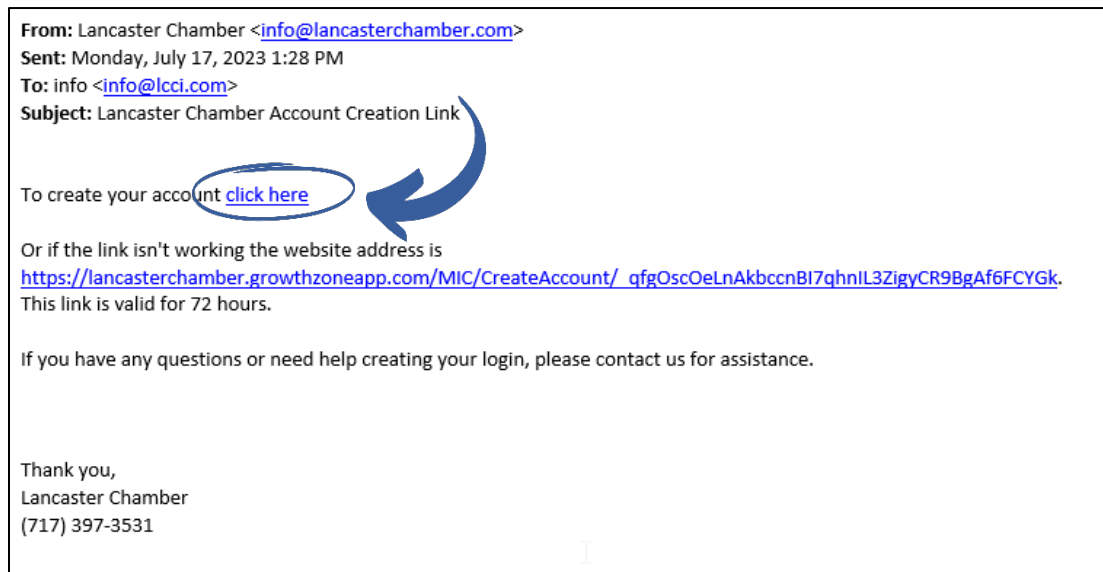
**From:** Lancaster Chamber <info@lancasterchamber.com>
**Sent:** Monday, July 17, 2023 1:28 PM
**To:** info <info@lcci.com>
**Subject:** Lancaster Chamber Account Creation Link

To create your account click here

Or if the link isn't working the website address is https://lancasterchamber.growthzoneapp.com/MIC/CreateAccount/_qfgOscOeLnAkbccnBI7qhnIL3ZigyCR9BgAf6FCYGk. This link is valid for 72 hours.

If you have any questions or need help creating your login, please contact us for assistance.

Thank you,
Lancaster Chamber
(717) 397-3531